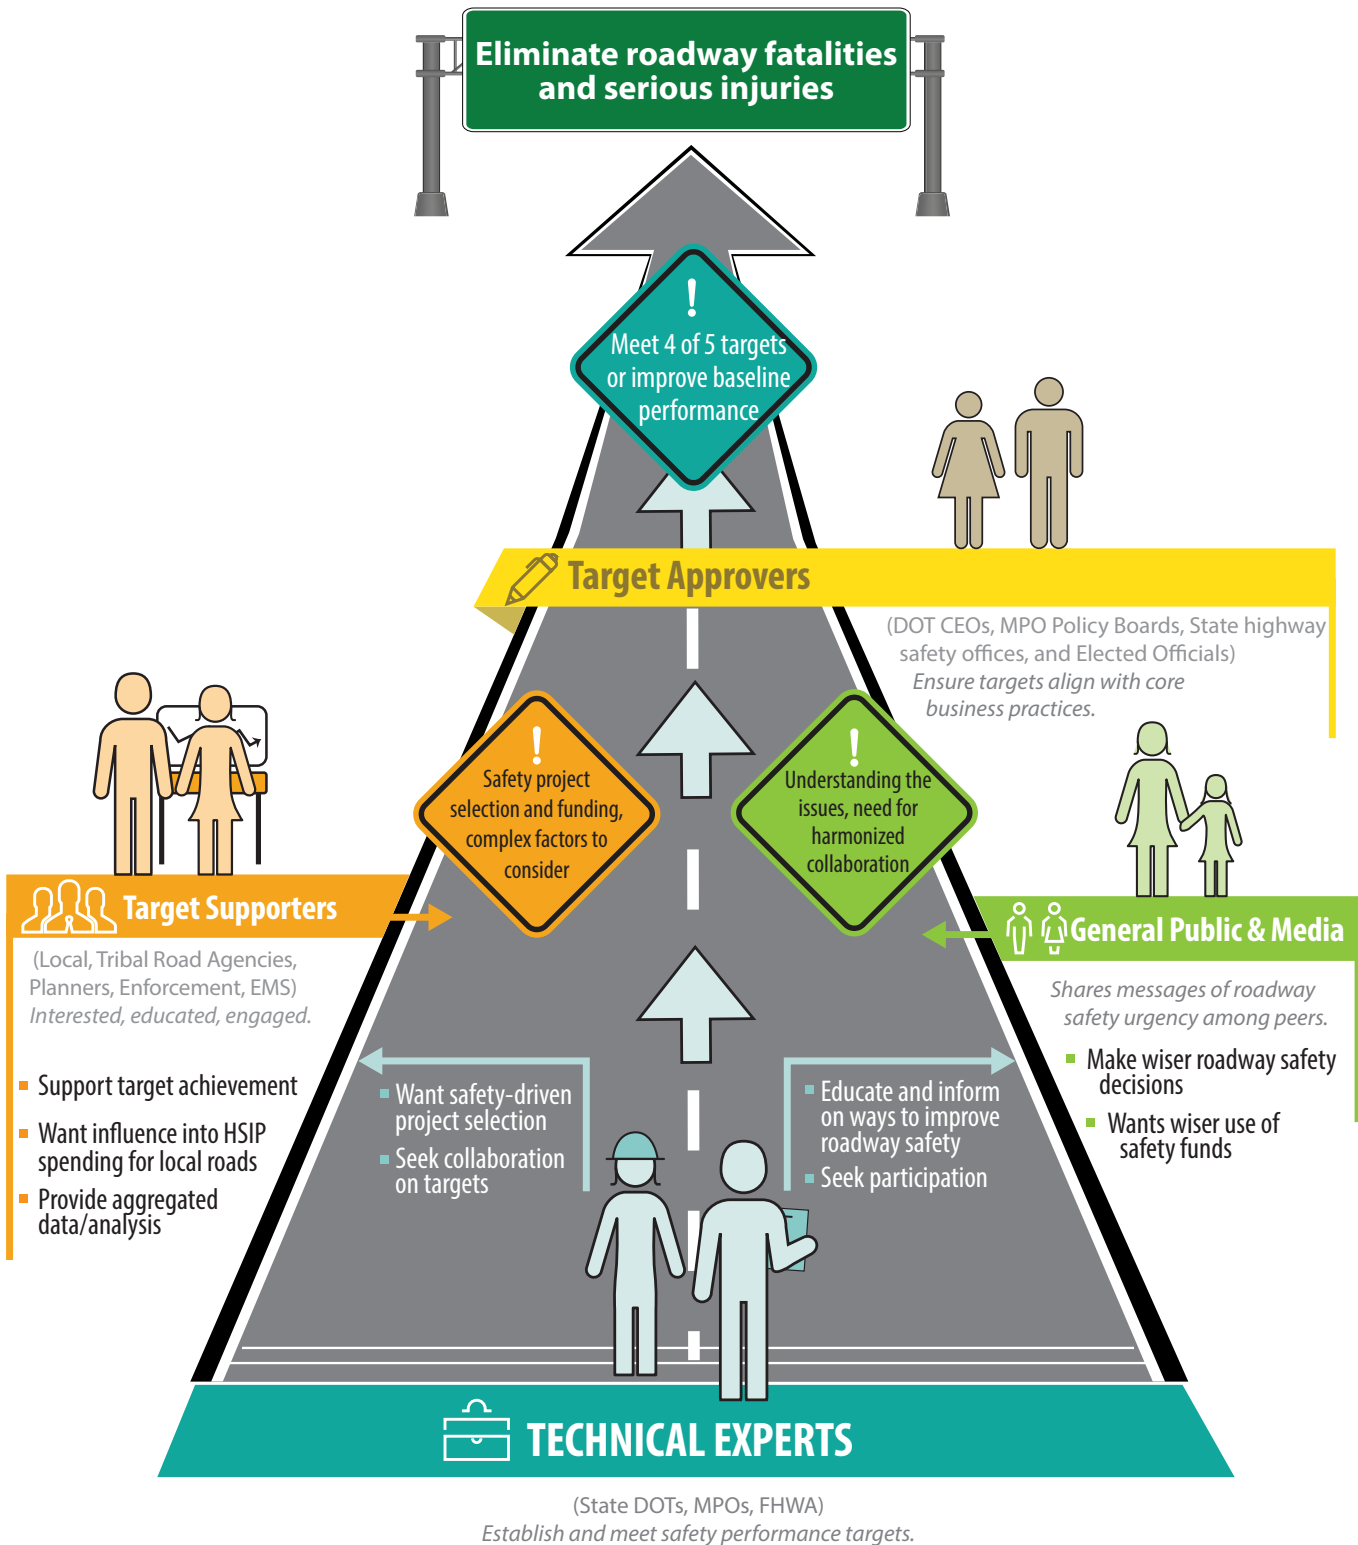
Eliminate roadway fatalities and serious injuries

!
Meet 4 of 5 targets or improve baseline performance

Target Approvers

(DOT CEOs, MPO Policy Boards, State highway safety offices, and Elected Officials)
Ensure targets align with core business practices.

!
Safety project selection and funding, complex factors to consider

!
Understanding the issues, need for harmonized collaboration

Target Supporters

(Local, Tribal Road Agencies, Planners, Enforcement, EMS)
Interested, educated, engaged.

Support target achievement
Want influence into HSIP spending for local roads
Provide aggregated data/analysis

General Public & Media

Shares messages of roadway safety urgency among peers.

Make wiser roadway safety decisions
Wants wiser use of safety funds

Want safety-driven project selection
Seek collaboration on targets

Educate and inform on ways to improve roadway safety
Seek participation

TECHNICAL EXPERTS

(State DOTs, MPOs, FHWA)
Establish and meet safety performance targets.